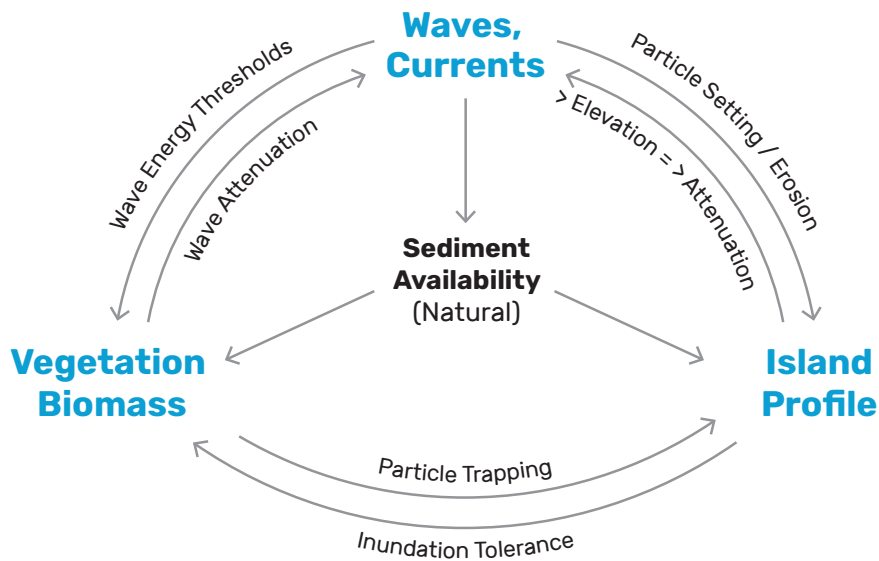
Waves, Currents

Wave Energy Thresholds

Wave Attenuation

Particle Setting / Erosion

> Elevation = > Attenuation

Sediment Availability (Natural)

Vegetation Biomass

Island Profile

Particle Trapping

Inundation Tolerance